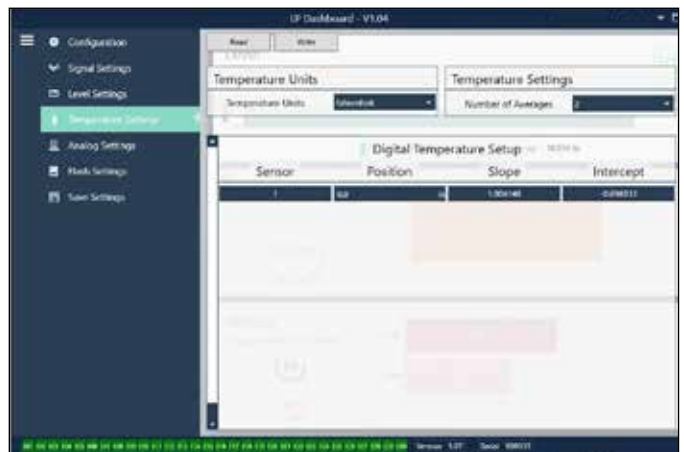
UP Dashboard - V1.04

Configuration
Signal Settings
Level Settings
Temperature Settings
Analog Settings
Mode Settings
Save Settings

Read
Write

Temperature Units
Temperature Units
Fahrenheit

Temperature Settings
Number of Averages
2

Digital Temperature Setup

| Sensor | Position | Slope | Intercept |
|---|---|---|---|
| 1 | 0.0 | 1.004140 | -0.098033 |

Version 5.07
Serial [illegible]